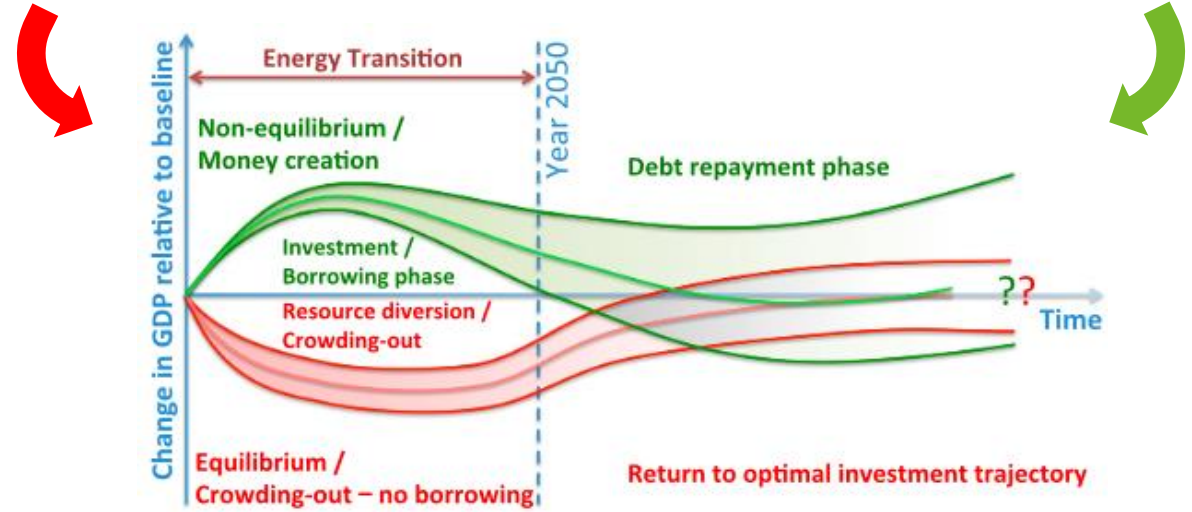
Energy Transition

Year 2050

Change in GDP relative to baseline

Non-equilibrium / Money creation

Debt repayment phase

Investment / Borrowing phase

??

Resource diversion / Crowding-out

Time

Equilibrium / Crowding-out – no borrowing

Return to optimal investment trajectory